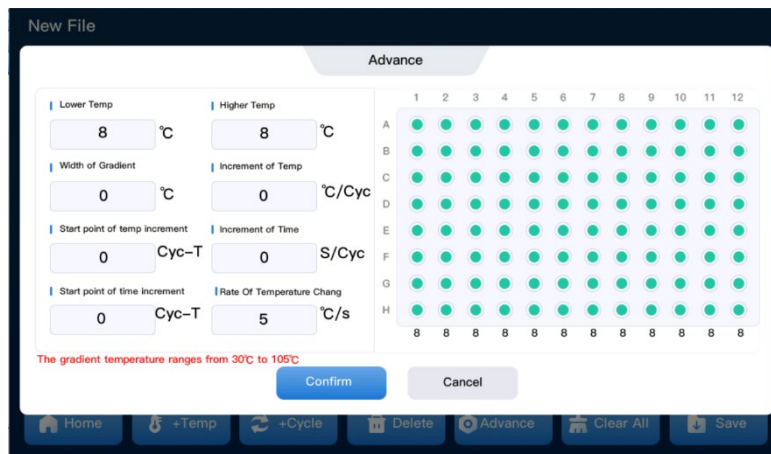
New File

Advance

Lower Temp
8 ℃
Higher Temp
8 ℃
Width of Gradient
0 ℃
Increment of Temp
0 ℃/Cyc
Start point of temp increment
0 Cyc–T
Increment of Time
0 S/Cyc
Start point of time increment
0 Cyc–T
Rate Of Temperature Chang
5 ℃/s

| | 1 | 2 | 3 | 4 | 5 | 6 | 7 | 8 | 9 | 10 | 11 | 12 |
|---|---|---|---|---|---|---|---|---|---|---|---|---|
| A | | | | | | | | | | | | |
| B | | | | | | | | | | | | |
| C | | | | | | | | | | | | |
| D | | | | | | | | | | | | |
| E | | | | | | | | | | | | |
| F | | | | | | | | | | | | |
| G | | | | | | | | | | | | |
| H | | | | | | | | | | | | |
| | 8 | 8 | 8 | 8 | 8 | 8 | 8 | 8 | 8 | 8 | 8 | 8 |

The gradient temperature ranges from 30℃ to 105℃

Confirm
Cancel

Home
+Temp
+Cycle
Delete
Advance
Clear All
Save